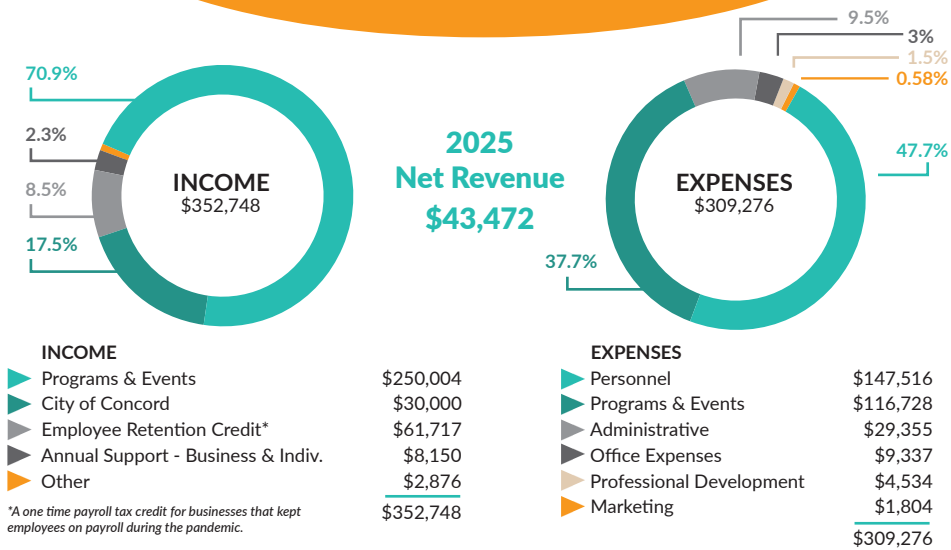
70.9%

2.3%

8.5%

17.5%

INCOME
$352,748

2025
Net Revenue
$43,472

9.5%
3%
1.5%
0.58%

47.7%

37.7%

EXPENSES
$309,276

INCOME

| | |
|---|---|
| Programs & Events | $250,004 |
| City of Concord | $30,000 |
| Employee Retention Credit* | $61,717 |
| Annual Support - Business & Indiv. | $8,150 |
| Other | $2,876 |
| | $352,748 |

*A one time payroll tax credit for businesses that kept employees on payroll during the pandemic.

EXPENSES

| | |
|---|---|
| Personnel | $147,516 |
| Programs & Events | $116,728 |
| Administrative | $29,355 |
| Office Expenses | $9,337 |
| Professional Development | $4,534 |
| Marketing | $1,804 |
| | $309,276 |